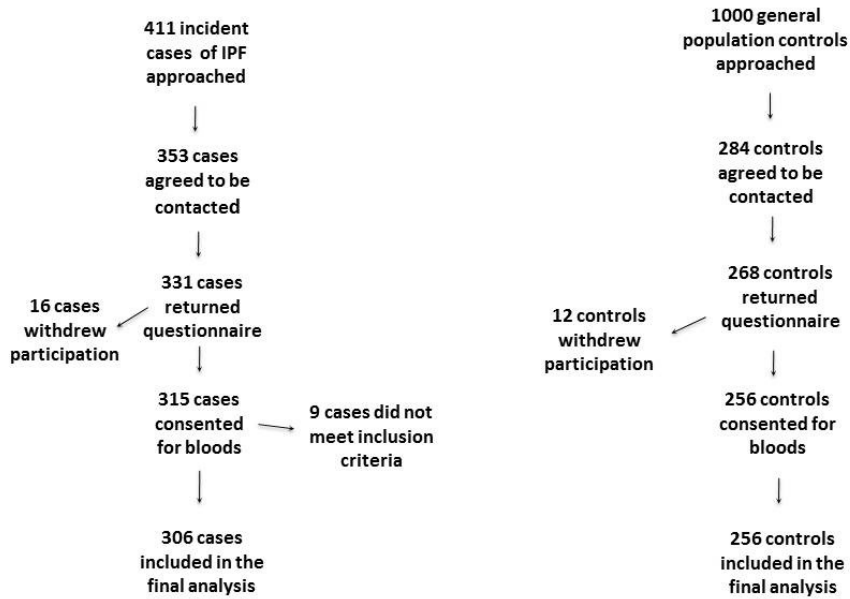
411 incident cases of IPF approached

353 cases agreed to be contacted

331 cases returned questionnaire

16 cases withdrew participation

315 cases consented for bloods

9 cases did not meet inclusion criteria

306 cases included in the final analysis

1000 general population controls approached

284 controls agreed to be contacted

268 controls returned questionnaire

12 controls withdrew participation

256 controls consented for bloods

256 controls included in the final analysis